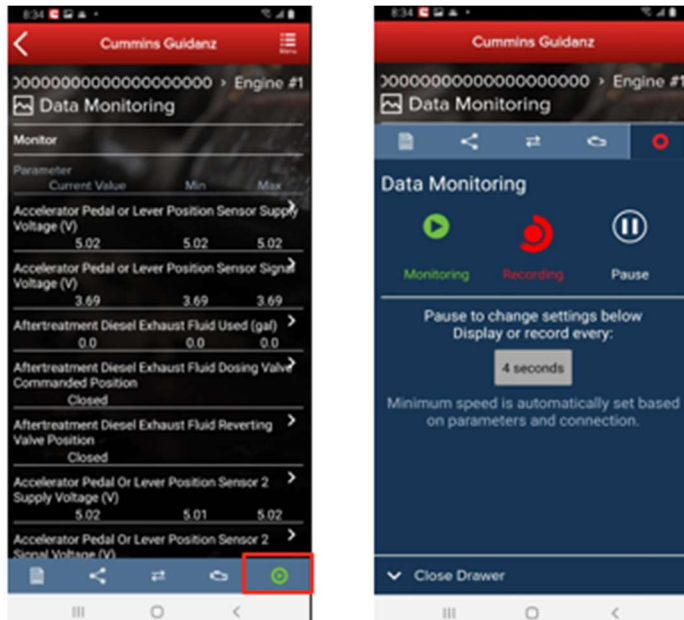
8:34

Cummins Guidanz

Menu

0000000000000000000 › Engine #1

Data Monitoring

Monitor

Parameter

| Current Value | Min | Max |
|---|---|---|

Accelerator Pedal or Lever Position Sensor Supply Voltage (V)

| 5.02 | 5.02 | 5.02 |
|---|---|---|

Accelerator Pedal or Lever Position Sensor Signal Voltage (V)

| 3.69 | 3.69 | 3.69 |
|---|---|---|

Aftertreatment Diesel Exhaust Fluid Used (gal)

| 0.0 | 0.0 | 0.0 |
|---|---|---|

Aftertreatment Diesel Exhaust Fluid Dosing Valve Commanded Position

Closed

Aftertreatment Diesel Exhaust Fluid Reverting Valve Position

Closed

Accelerator Pedal Or Lever Position Sensor 2 Supply Voltage (V)

| 5.02 | 5.01 | 5.02 |
|---|---|---|

Accelerator Pedal Or Lever Position Sensor 2 Signal Voltage (V)

8:34

Cummins Guidanz

0000000000000000000 › Engine #1

Data Monitoring

Data Monitoring

Monitoring

Recording

Pause

Pause to change settings below
Display or record every:

4 seconds

Minimum speed is automatically set based on parameters and connection.

Close Drawer